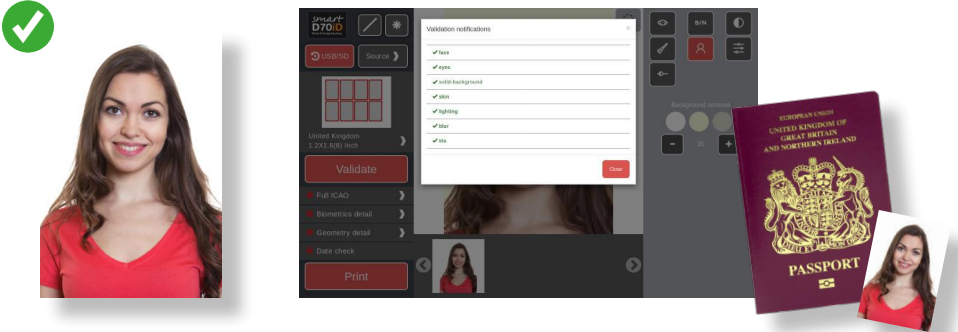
smart D70iD

USB/SD

Source

United Kingdom 1.2X1.6(8) Inch

Validate

Full ICAO

Biometrics detail

Geometry detail

Date check

Print

Validation notifications

×

✔face

✔eyes

✔solid-background

✔skin

✔lighting

✔blur

✔iris

Close

B/N

Background removal

-

+

EUROPEAN UNION

UNITED KINGDOM OF GREAT BRITAIN AND NORTHERN IRELAND

PASSPORT